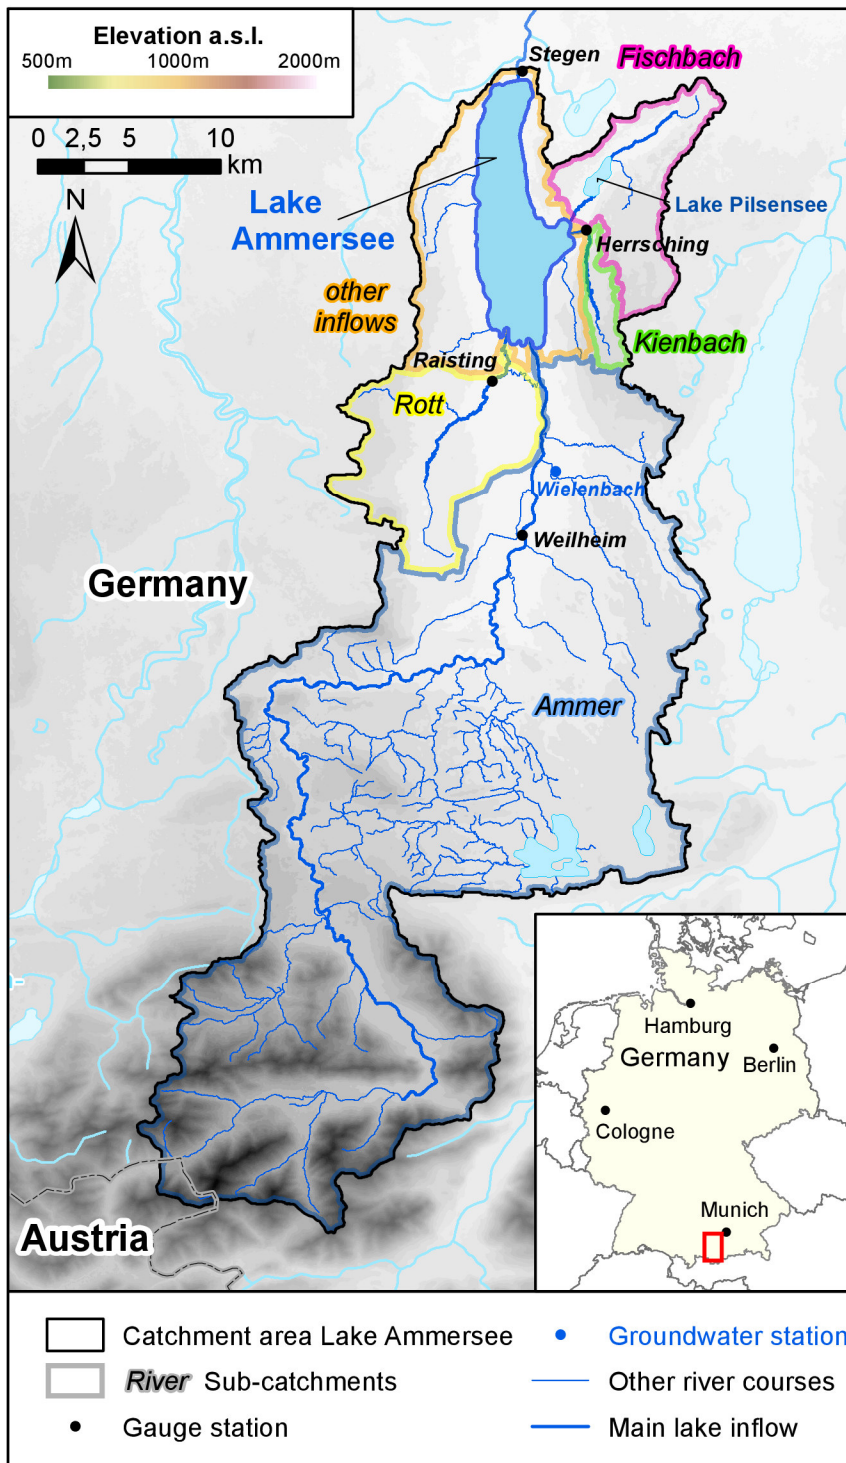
Elevation a.s.l.
500m 1000m 2000m

0 2,5 5 10 km

N

Stegen
Fischbach
Lake Ammersee
Lake Pilsensee
Herrsching
other inflows
Kienbach
Raisting
Rott
Wielenbach
Weilheim
Germany
Ammer
Austria

Hamburg
Germany
Berlin
Cologne
Munich

Catchment area Lake Ammersee
River Sub-catchments
Gauge station
Groundwater station
Other river courses
Main lake inflow